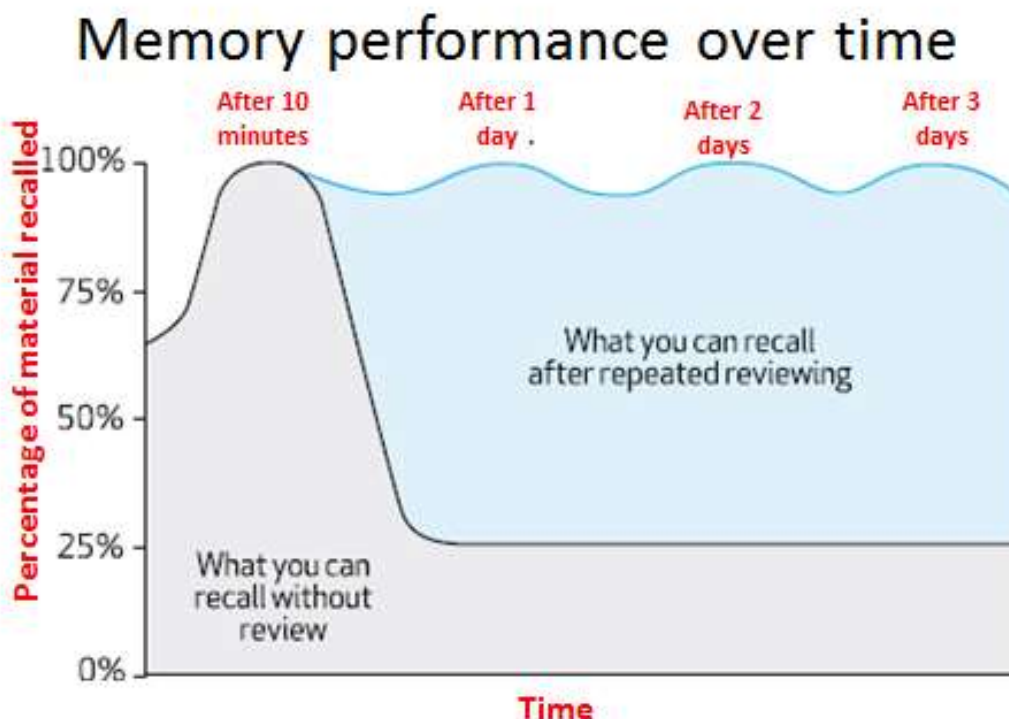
Memory performance over time

After 10 minutes

After 1 day .

After 2 days

After 3 days

Percentage of material recalled

100%

75%

50%

25%

0%

What you can recall after repeated reviewing

What you can recall without review

Time